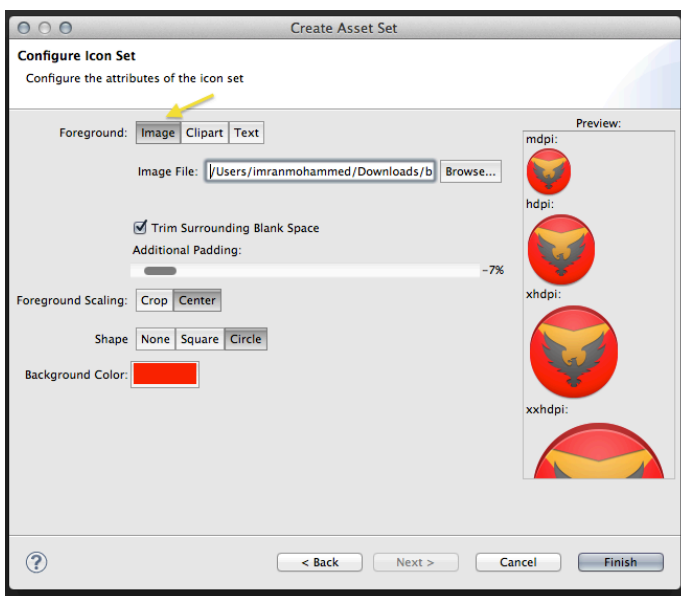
Create Asset Set

Configure Icon Set

Configure the attributes of the icon set

Foreground: Image Clipart Text

Image File: /Users/imranmohammed/Downloads/b Browse...

Trim Surrounding Blank Space

Additional Padding:

-7%

Foreground Scaling: Crop Center

Shape None Square Circle

Background Color:

Preview:

mdpi:

hdpi:

xhdpi:

xxhdpi:

?

< Back Next > Cancel Finish